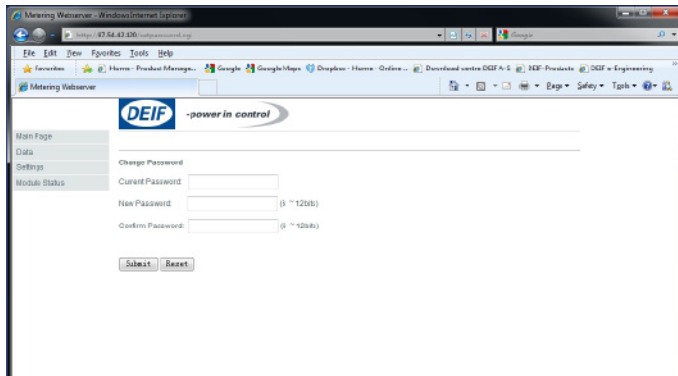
Metering Webserver - Windows Internet Explorer

http://47.54.42.100/setpassword.cgi

Google

File Edit View Favorites Tools Help

Favorites | Home - Product Manage... | Google | Google Maps | Dropbox - Home - Online ... | Download centre DEIF A/S | DEIF-Products | DEIF e-Engineering

Metering Webserver

Page ▾ Safety ▾ Tools ▾

DEIF -power in control

Main Page
Data
Settings
Module Status

Change Password

Current Password:

New Password: (6 ~ 12bits)

Confirm Password: (6 ~ 12bits)

Submit Reset